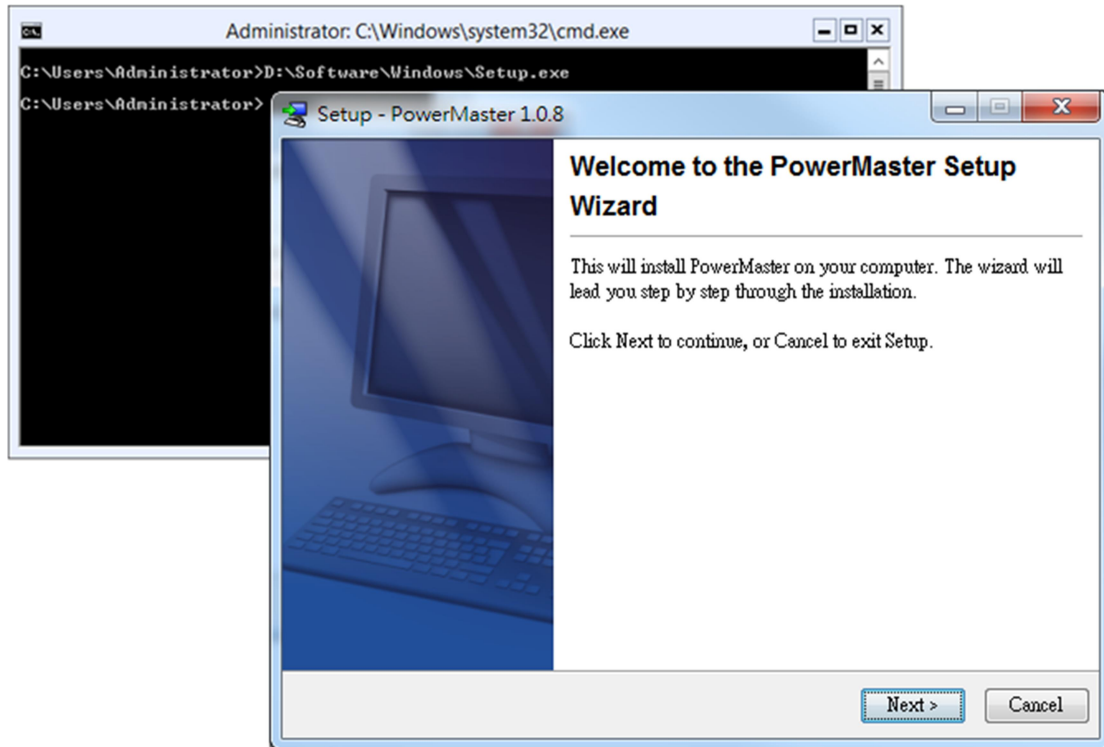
Administrator: C:\Windows\system32\cmd.exe

C:\Users\Administrator>D:\Software\Windows\Setup.exe

C:\Users\Administrator>

Setup - PowerMaster 1.0.8

Welcome to the PowerMaster Setup Wizard

This will install PowerMaster on your computer. The wizard will lead you step by step through the installation.

Click Next to continue, or Cancel to exit Setup.

Next >

Cancel